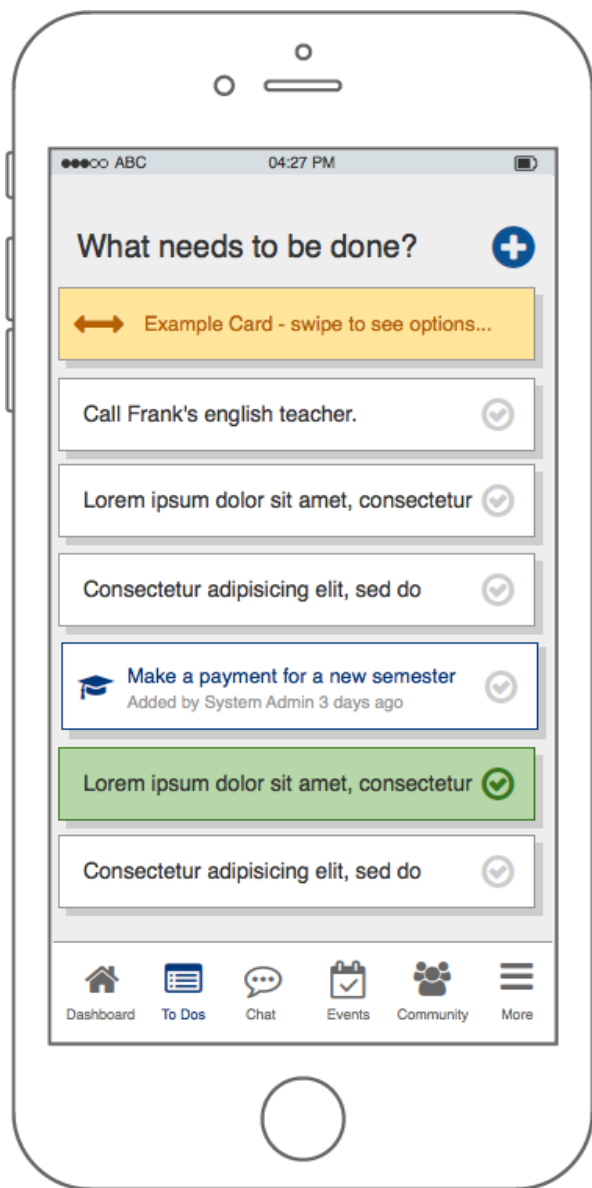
●●●○○ ABC 04:27 PM

What needs to be done?

Example Card - swipe to see options...

Call Frank's english teacher.

Lorem ipsum dolor sit amet, consectetur

Consectetur adipisicing elit, sed do

Make a payment for a new semester
Added by System Admin 3 days ago

Lorem ipsum dolor sit amet, consectetur

Consectetur adipisicing elit, sed do

Dashboard To Dos Chat Events Community More